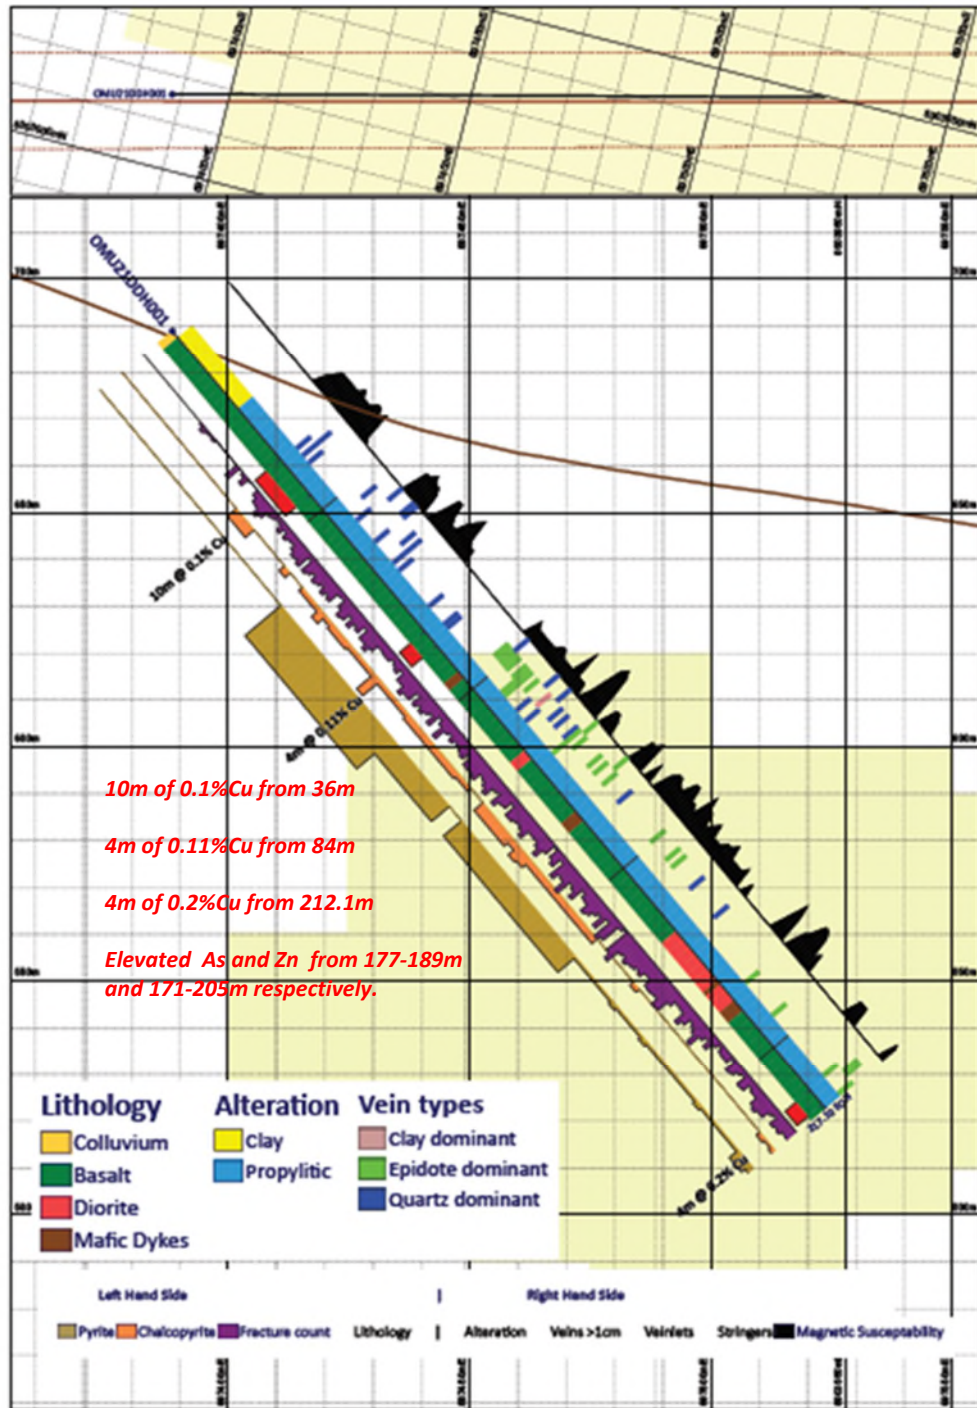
OMU21DDH001

10m @ 0.1% Cu

4m @ 0.11% Cu

10m of 0.1%Cu from 36m

4m of 0.11%Cu from 84m

4m of 0.2%Cu from 212.1m

Elevated As and Zn from 177-189m and 171-205m respectively.

4m @ 0.2% Cu

217.30 EOH

Lithology
Colluvium
Basalt
Diorite
Mafic Dykes

Alteration
Clay
Propylitic

Vein types
Clay dominant
Epidote dominant
Quartz dominant

Left Hand Side | Right Hand Side

Pyrite Chalcopyrite Fracture count Lithology | Alteration Veins >1cm Veinlets Stringers Magnetic Susceptibility